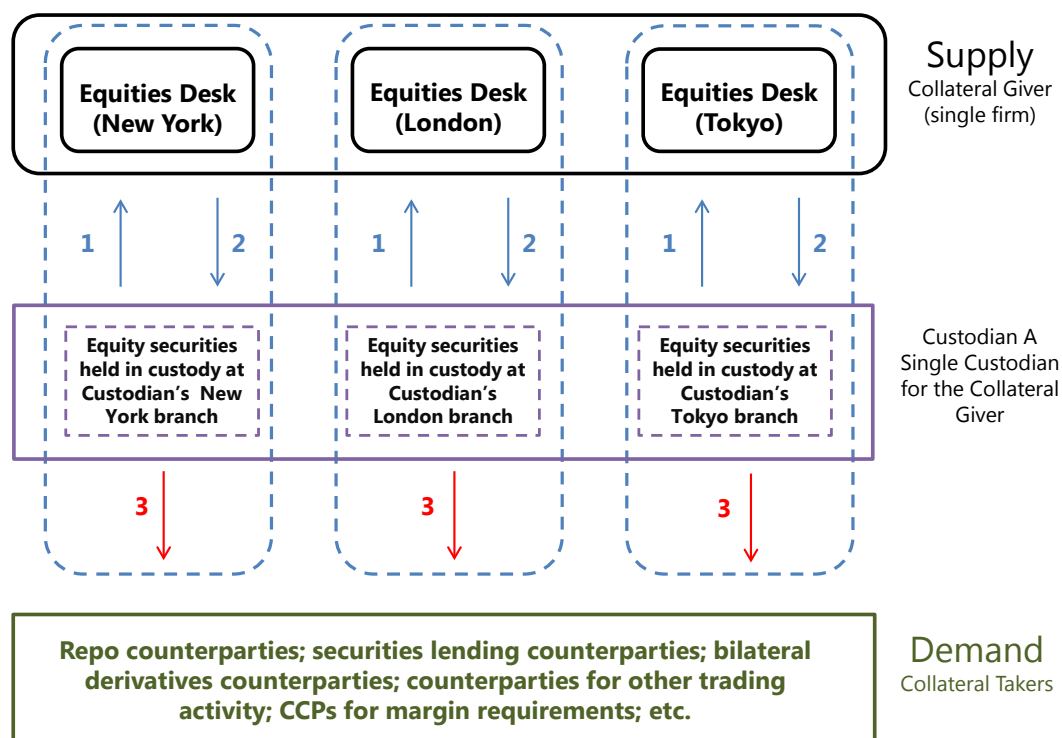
Equities Desk (New York)

Equities Desk (London)

Equities Desk (Tokyo)

Supply
Collateral Giver (single firm)

1 2

1 2

1 2

Equity securities held in custody at Custodian's New York branch

Equity securities held in custody at Custodian's London branch

Equity securities held in custody at Custodian's Tokyo branch

Custodian A
Single Custodian for the Collateral Giver

3

3

3

Repo counterparties; securities lending counterparties; bilateral derivatives counterparties; counterparties for other trading activity; CCPs for margin requirements; etc.

Demand
Collateral Takers